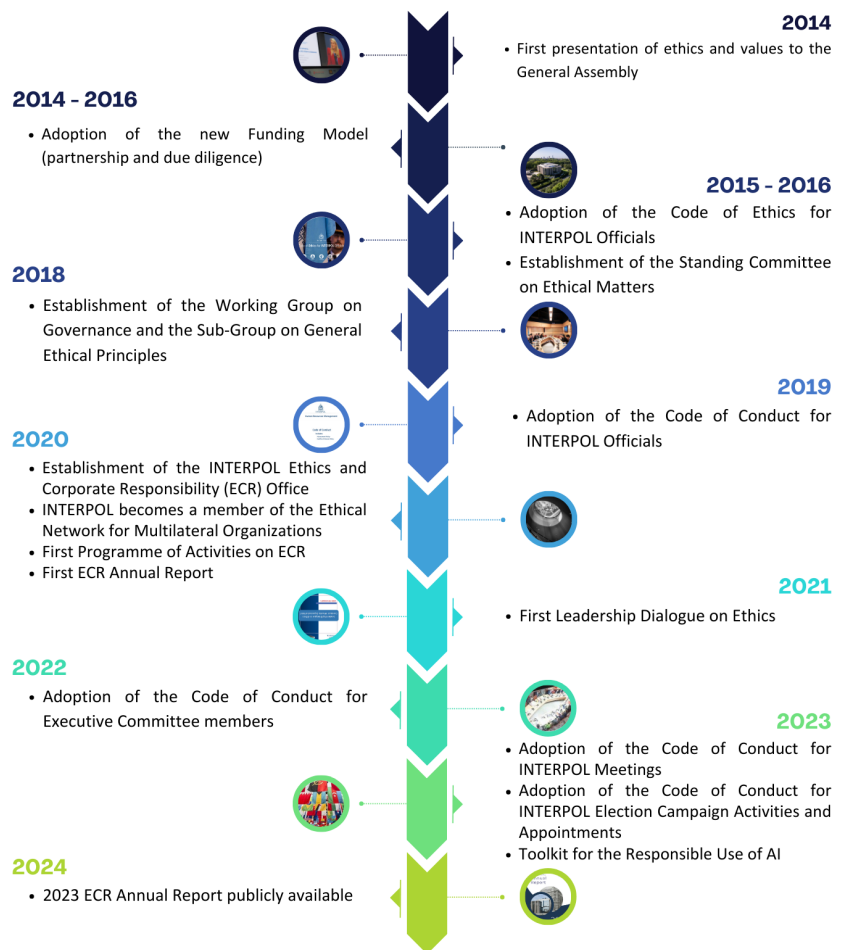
2014

First presentation of ethics and values to the General Assembly

2014 - 2016

Adoption of the new Funding Model (partnership and due diligence)

2015 - 2016

Adoption of the Code of Ethics for INTERPOL Officials

Establishment of the Standing Committee on Ethical Matters

2018

Establishment of the Working Group on Governance and the Sub-Group on General Ethical Principles

2019

Adoption of the Code of Conduct for INTERPOL Officials

2020

Establishment of the INTERPOL Ethics and Corporate Responsibility (ECR) Office

INTERPOL becomes a member of the Ethical Network for Multilateral Organizations

First Programme of Activities on ECR

First ECR Annual Report

2021

First Leadership Dialogue on Ethics

2022

Adoption of the Code of Conduct for Executive Committee members

2023

Adoption of the Code of Conduct for INTERPOL Meetings

Adoption of the Code of Conduct for INTERPOL Election Campaign Activities and Appointments

Toolkit for the Responsible Use of AI

2024

2023 ECR Annual Report publicly available